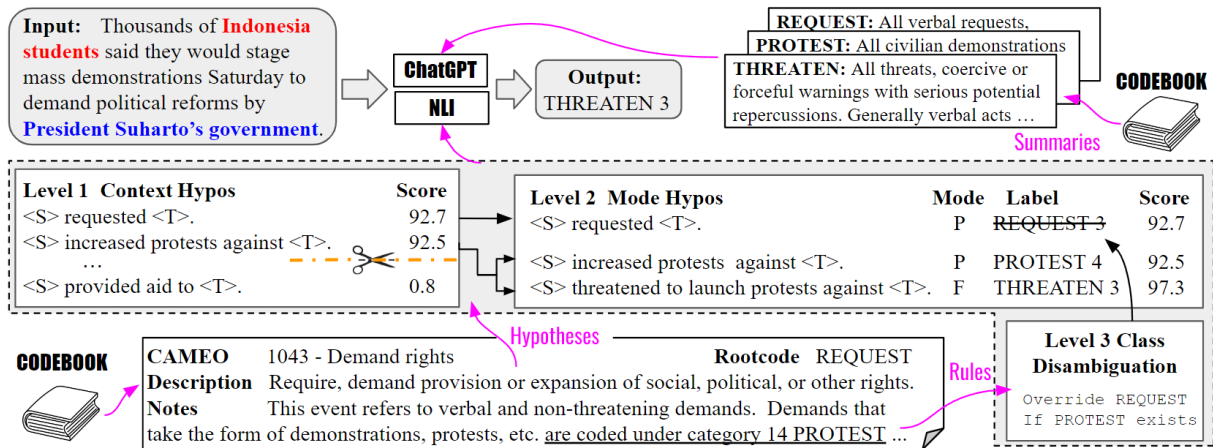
Input: Thousands of Indonesia students said they would stage mass demonstrations Saturday to demand political reforms by President Suharto's government.

ChatGPT

NLI

Output: THREATEN 3

REQUEST: All verbal requests,

PROTEST: All civilian demonstrations

THREATEN: All threats, coercive or forceful warnings with serious potential repercussions. Generally verbal acts …

CODEBOOK

Summaries

| Level 1 Context Hypos | Score |
|---|---|
| <S> requested <T>. | 92.7 |
| <S> increased protests against <T>. | 92.5 |
| … | |
| <S> provided aid to <T>. | 0.8 |

| Level 2 Mode Hypos | Mode | Label | Score |
|---|---|---|---|
| <S> requested <T>. | P | ~~REQUEST 3~~ | 92.7 |
| <S> increased protests against <T>. | P | PROTEST 4 | 92.5 |
| <S> threatened to launch protests against <T>. | F | THREATEN 3 | 97.3 |

Hypotheses

Level 3 Class Disambiguation

Override REQUEST If PROTEST exists

Rules

CODEBOOK

CAMEO 1043 - Demand rights Rootcode REQUEST
Description Require, demand provision or expansion of social, political, or other rights.
Notes This event refers to verbal and non-threatening demands. Demands that take the form of demonstrations, protests, etc. are coded under category 14 PROTEST ...